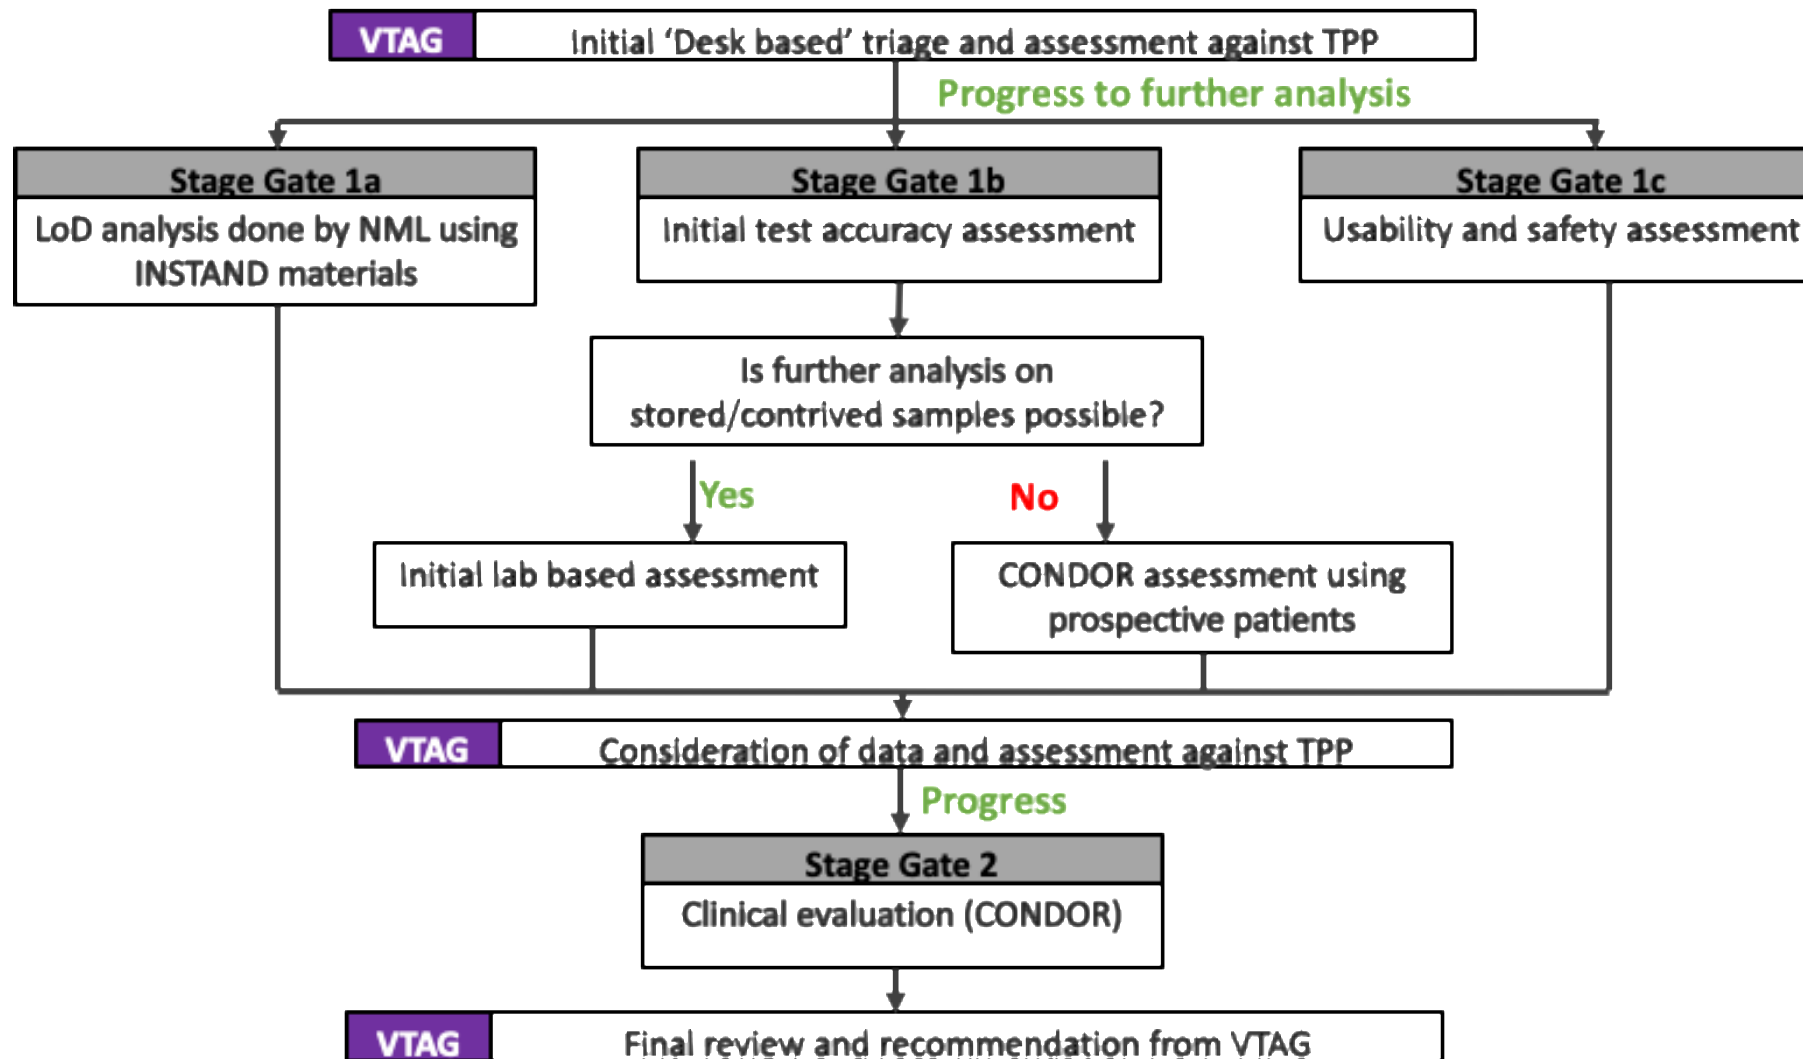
VTAG Initial 'Desk based' triage and assessment against TPP

Progress to further analysis

Stage Gate 1a
LoD analysis done by NML using INSTAND materials

Stage Gate 1b
Initial test accuracy assessment

Stage Gate 1c
Usability and safety assessment

Is further analysis on stored/contrived samples possible?

Yes

No

Initial lab based assessment

CONDOR assessment using prospective patients

VTAG Consideration of data and assessment against TPP

Progress

Stage Gate 2
Clinical evaluation (CONDOR)

VTAG Final review and recommendation from VTAG